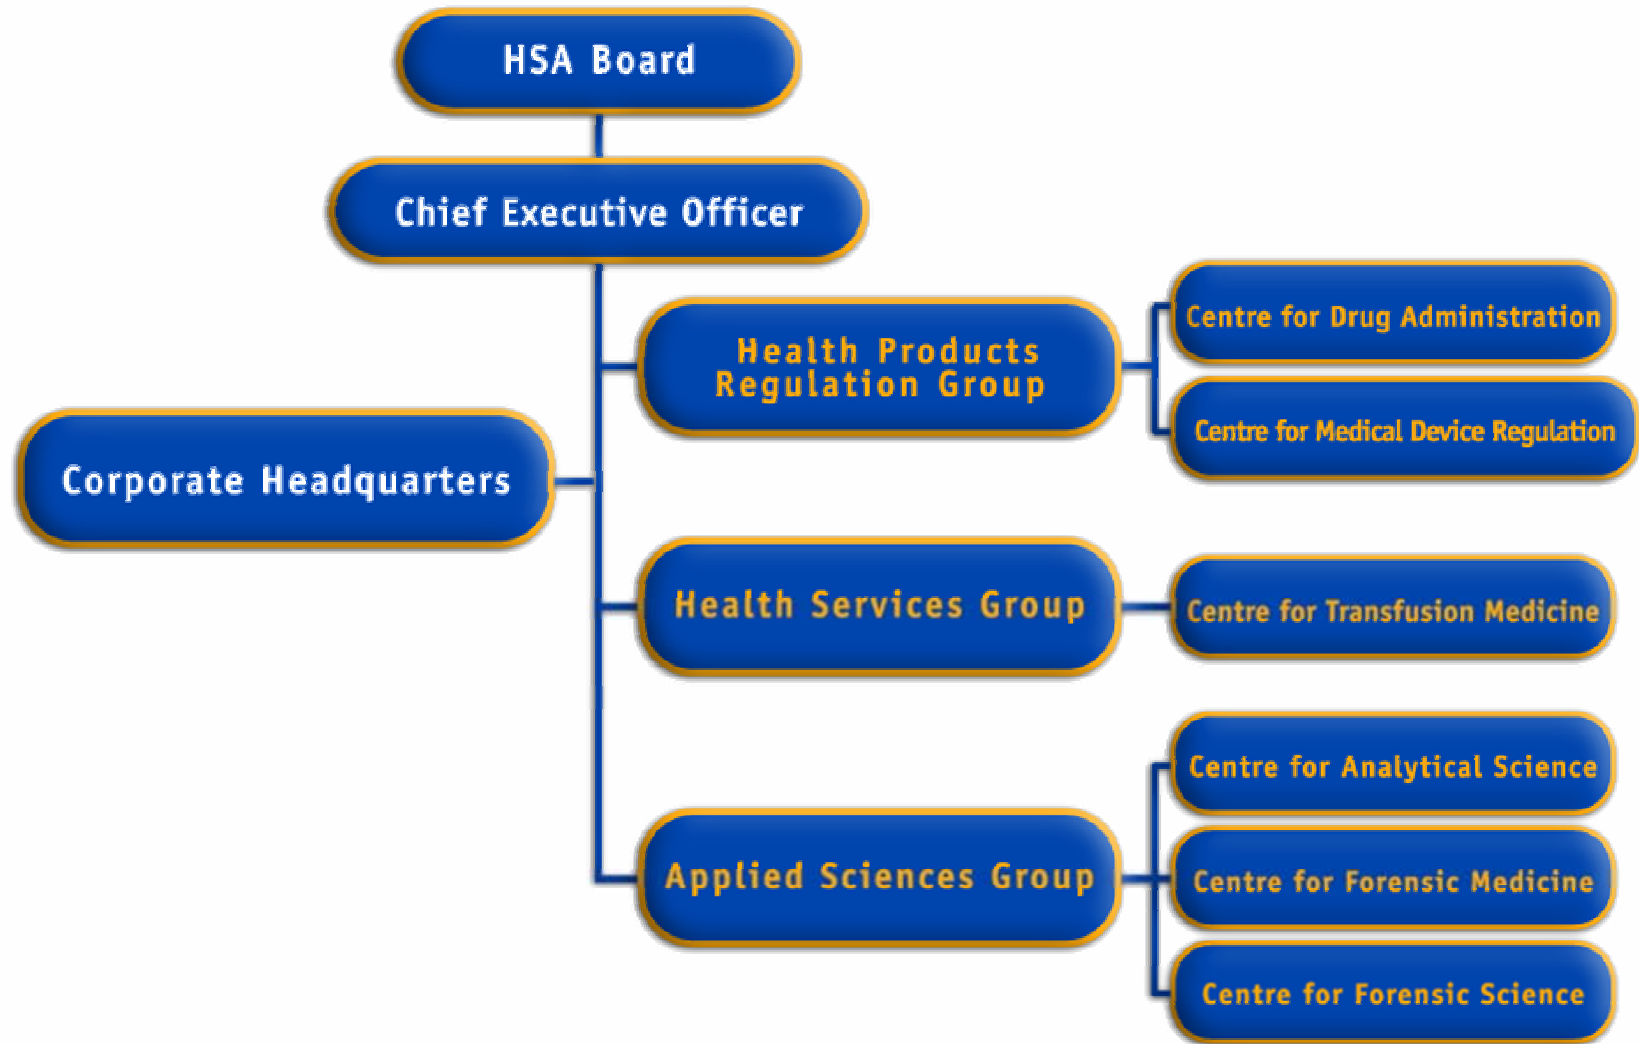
HSA Board

Chief Executive Officer

Health Products Regulation Group

Centre for Drug Administration

Centre for Medical Device Regulation

Corporate Headquarters

Health Services Group

Centre for Transfusion Medicine

Centre for Analytical Science

Applied Sciences Group

Centre for Forensic Medicine

Centre for Forensic Science